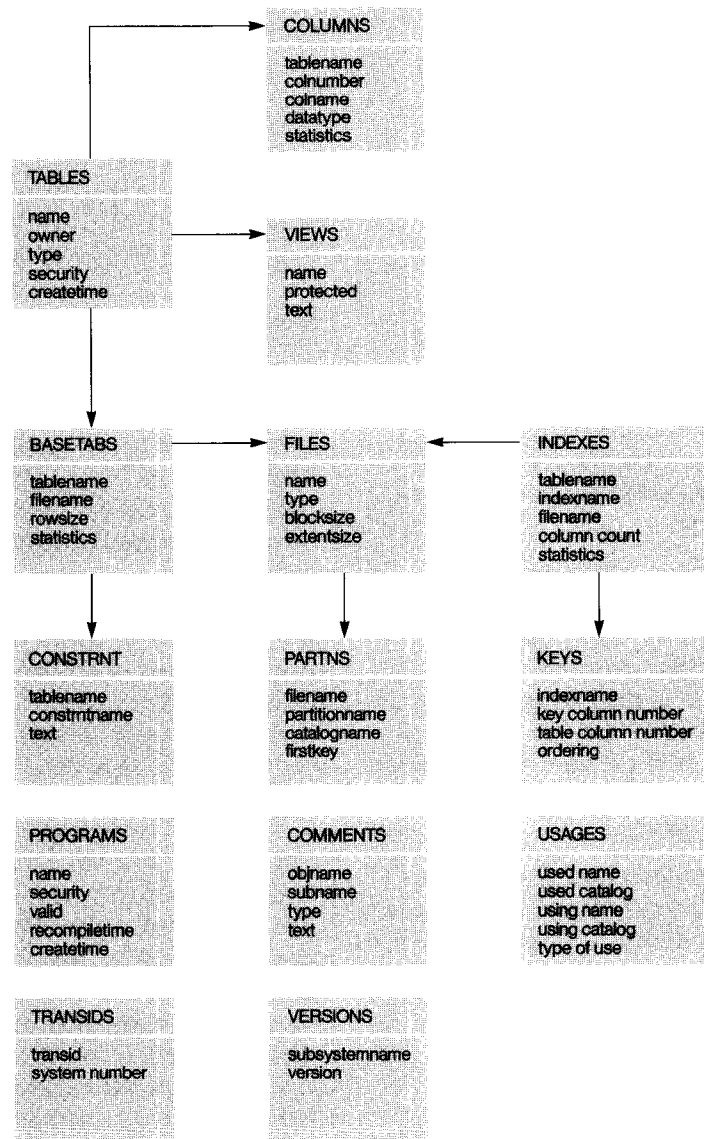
COLUMNS

tablename
colnumber
colname
datatype
statistics

TABLES

name
owner
type
security
createtime

VIEWS

name
protected
text

BASETABS

tablename
filename
rowsize
statistics

FILES

name
type
blocksize
extentsize

INDEXES

tablename
indexname
filename
column count
statistics

CONSTRNT

tablename
constrntname
text

PARTNS

filename
partitionname
catalogname
firstkey

KEYS

indexname
key column number
table column number
ordering

PROGRAMS

name
security
valid
recompiletime
createtime

COMMENTS

objname
subname
type
text

USAGES

used name
used catalog
using name
using catalog
type of use

TRANSIDS

transid
system number

VERSIONS

subsystemname
version